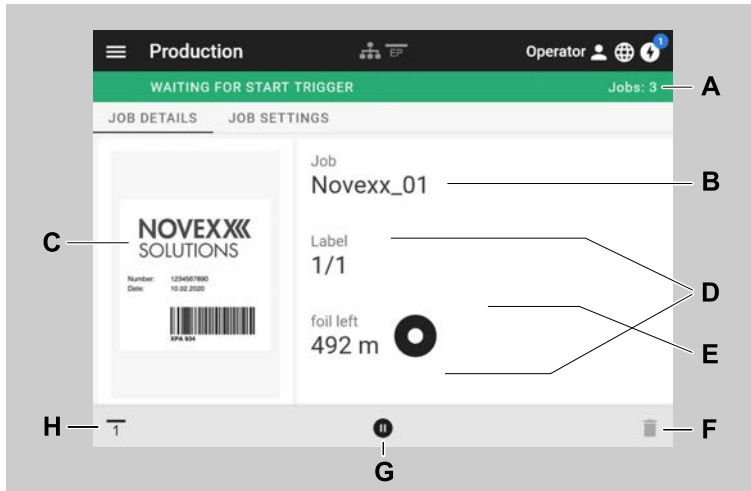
Production

EP

Operator

1

WAITING FOR START TRIGGER

Jobs: 3

A

JOB DETAILS

JOB SETTINGS

NOVEXX
SOLUTIONS

Number: 1234567890
Date: 10.02.2020

XPA 934

C

Job
Novexx_01

B

Label
1/1

D

foil left
492 m

E

H

1

G

F